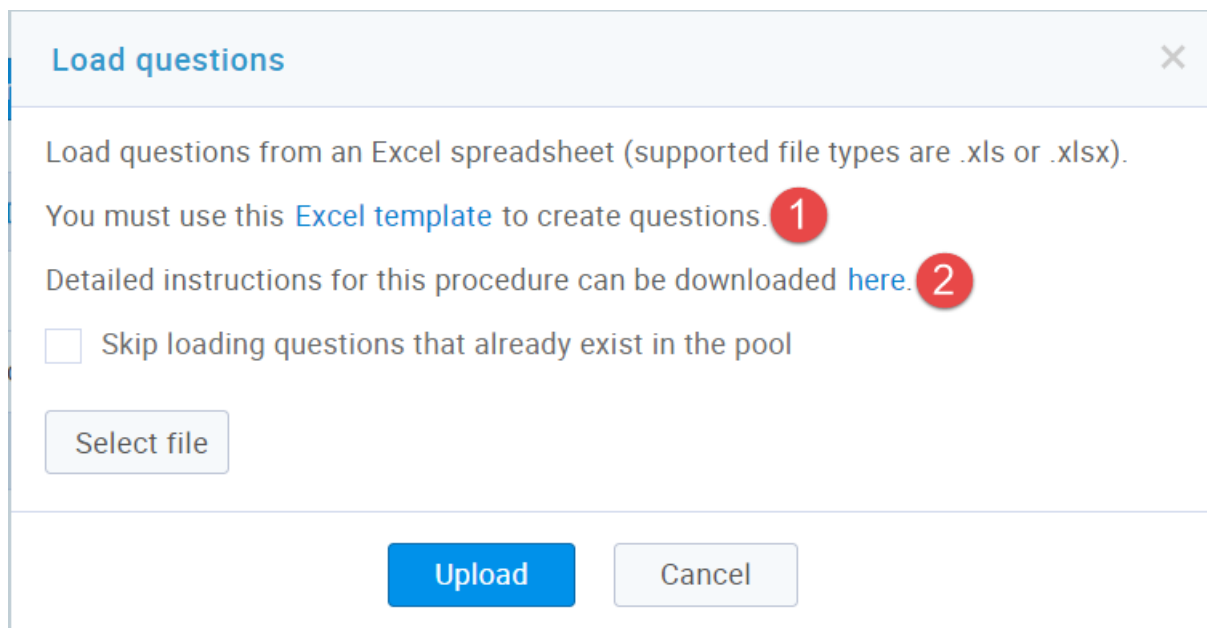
Load questions

×

Load questions from an Excel spreadsheet (supported file types are .xls or .xlsx).

You must use this Excel template to create questions. 1

Detailed instructions for this procedure can be downloaded here. 2

Skip loading questions that already exist in the pool

Select file

Upload

Cancel